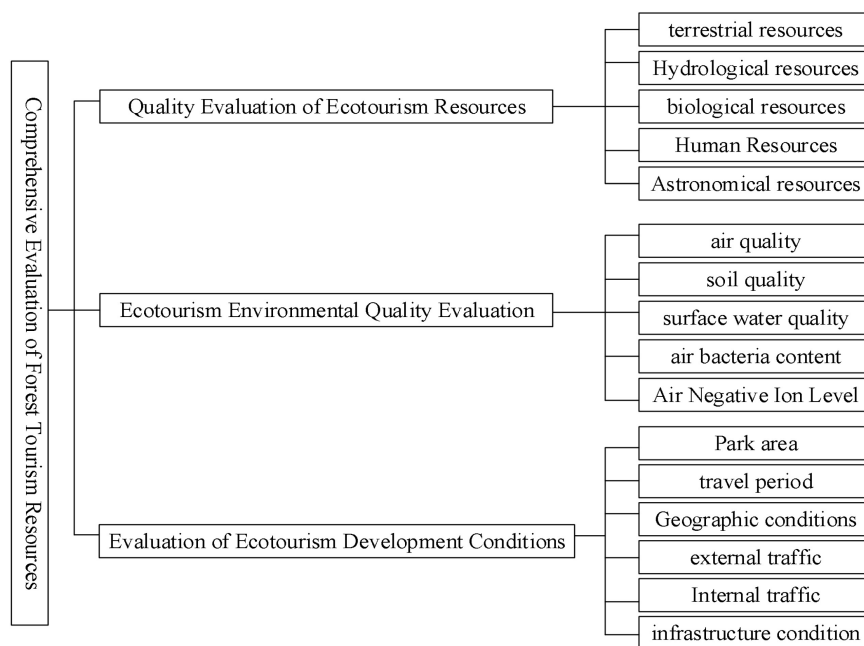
Comprehensive Evaluation of Forest Tourism Resources

Quality Evaluation of Ecotourism Resources

terrestrial resources
Hydrological resources
biological resources
Human Resources
Astronomical resources

Ecotourism Environmental Quality Evaluation

air quality
soil quality
surface water quality
air bacteria content
Air Negative Ion Level

Evaluation of Ecotourism Development Conditions

Park area
travel period
Geographic conditions
external traffic
Internal traffic
infrastructure condition